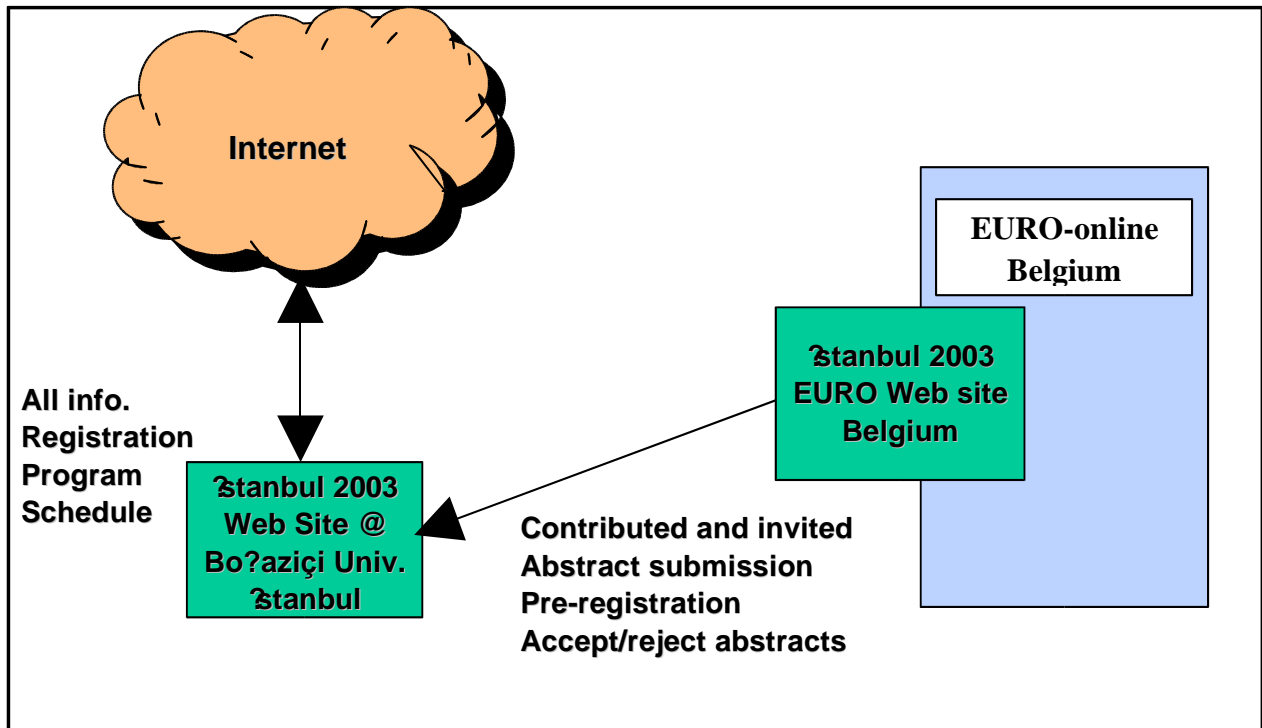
Internet

EURO-online Belgium

?stanbul 2003 EURO Web site Belgium

All info.
Registration
Program
Schedule

?stanbul 2003 Web Site @ Bo?aziçi Univ. ?stanbul

Contributed and invited
Abstract submission
Pre-registration
Accept/reject abstracts